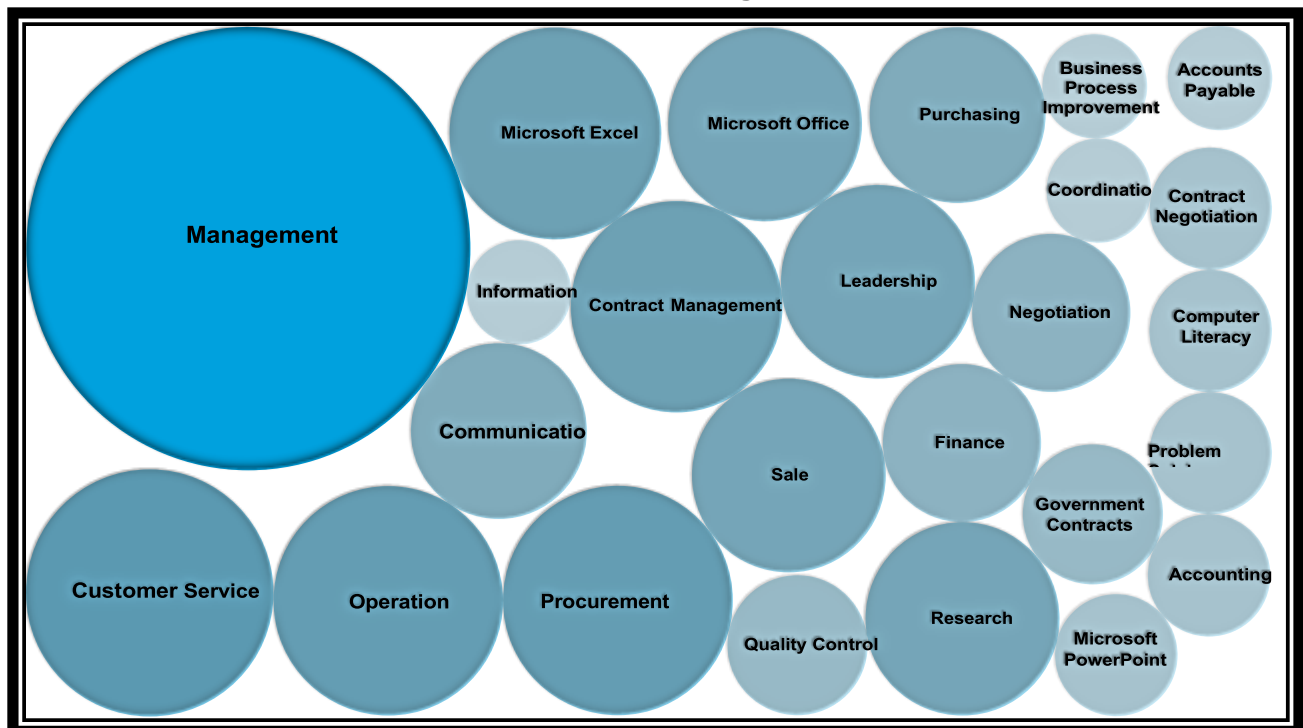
Management

Microsoft Excel

Microsoft Office

Purchasing

Business Process Improvement

Accounts Payable

Coordinatio

Contract Negotiation

Information

Contract Management

Leadership

Negotiation

Computer Literacy

Communicatio

Sale

Finance

Problem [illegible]

Government Contracts

Accounting

Customer Service

Operation

Procurement

Quality Control

Research

Microsoft PowerPoint